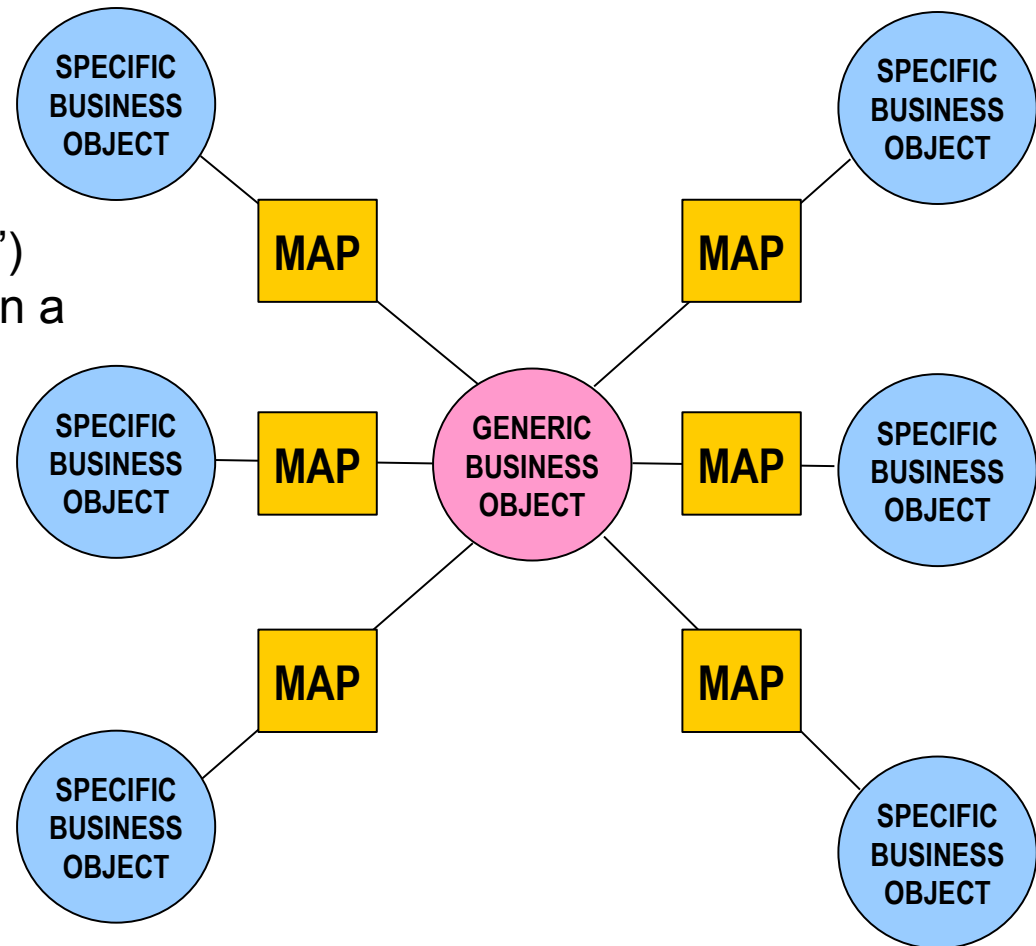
SPECIFIC BUSINESS OBJECT

SPECIFIC BUSINESS OBJECT

”)
n a

MAP

MAP

SPECIFIC BUSINESS OBJECT

MAP

GENERIC BUSINESS OBJECT

MAP

SPECIFIC BUSINESS OBJECT

MAP

MAP

SPECIFIC BUSINESS OBJECT

SPECIFIC BUSINESS OBJECT